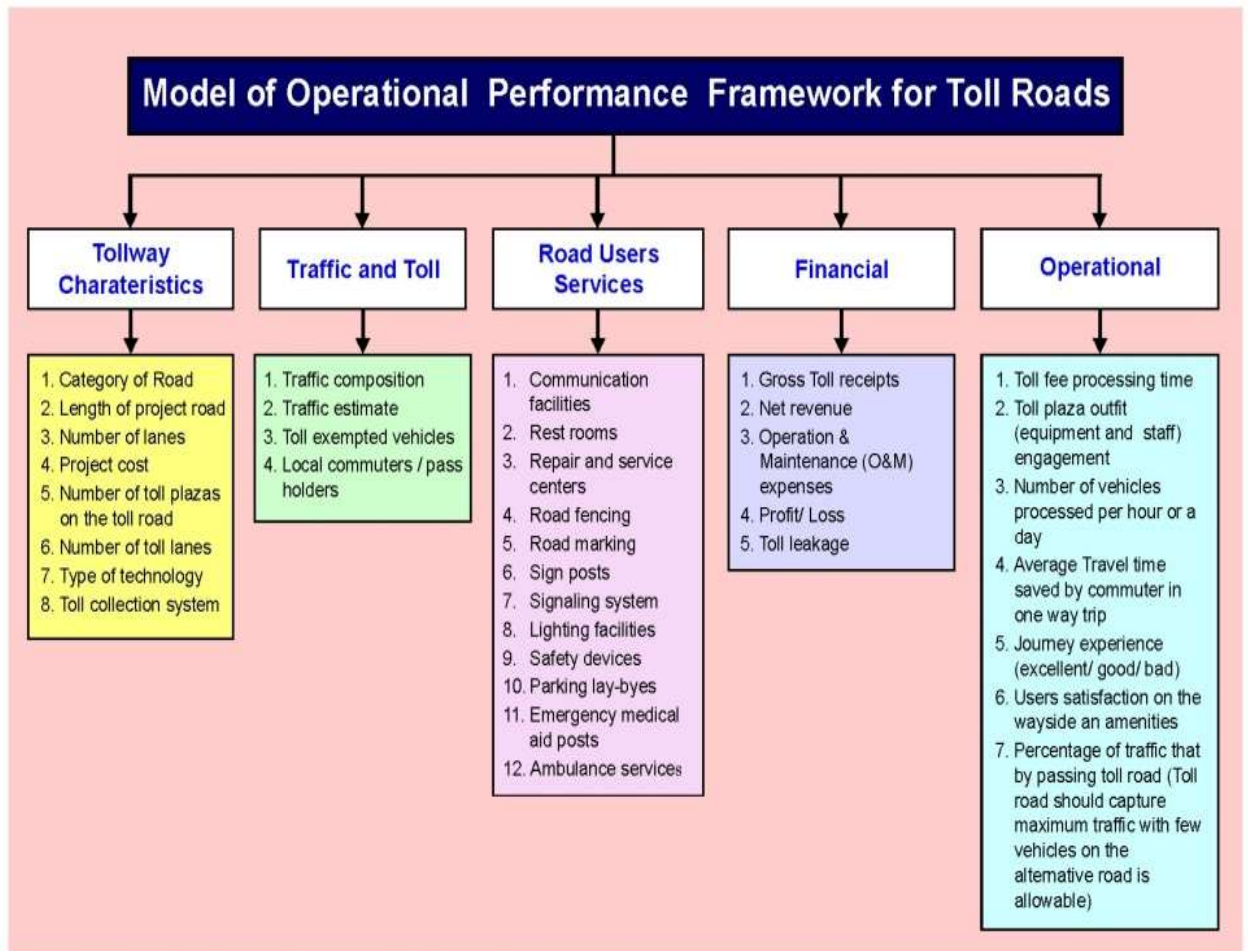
Model of Operational Performance Framework for Toll Roads

Tollway Charateristics

1. Category of Road
2. Length of project road
3. Number of lanes
4. Project cost
5. Number of toll plazas on the toll road
6. Number of toll lanes
7. Type of technology
8. Toll collection system

Traffic and Toll

1. Traffic composition
2. Traffic estimate
3. Toll exempted vehicles
4. Local commuters / pass holders

Road Users Services

1. Communication facilities
2. Rest rooms
3. Repair and service centers
4. Road fencing
5. Road marking
6. Sign posts
7. Signaling system
8. Lighting facilities
9. Safety devices
10. Parking lay-byes
11. Emergency medical aid posts
12. Ambulance services

Financial

1. Gross Toll receipts
2. Net revenue
3. Operation & Maintenance (O&M) expenses
4. Profit/ Loss
5. Toll leakage

Operational

1. Toll fee processing time
2. Toll plaza outfit (equipment and staff) engagement
3. Number of vehicles processed per hour or a day
4. Average Travel time saved by commuter in one way trip
5. Journey experience (excellent/ good/ bad)
6. Users satisfaction on the wayside an amenities
7. Percentage of traffic that by passing toll road (Toll road should capture maximum traffic with few vehicles on the alternative road is allowable)